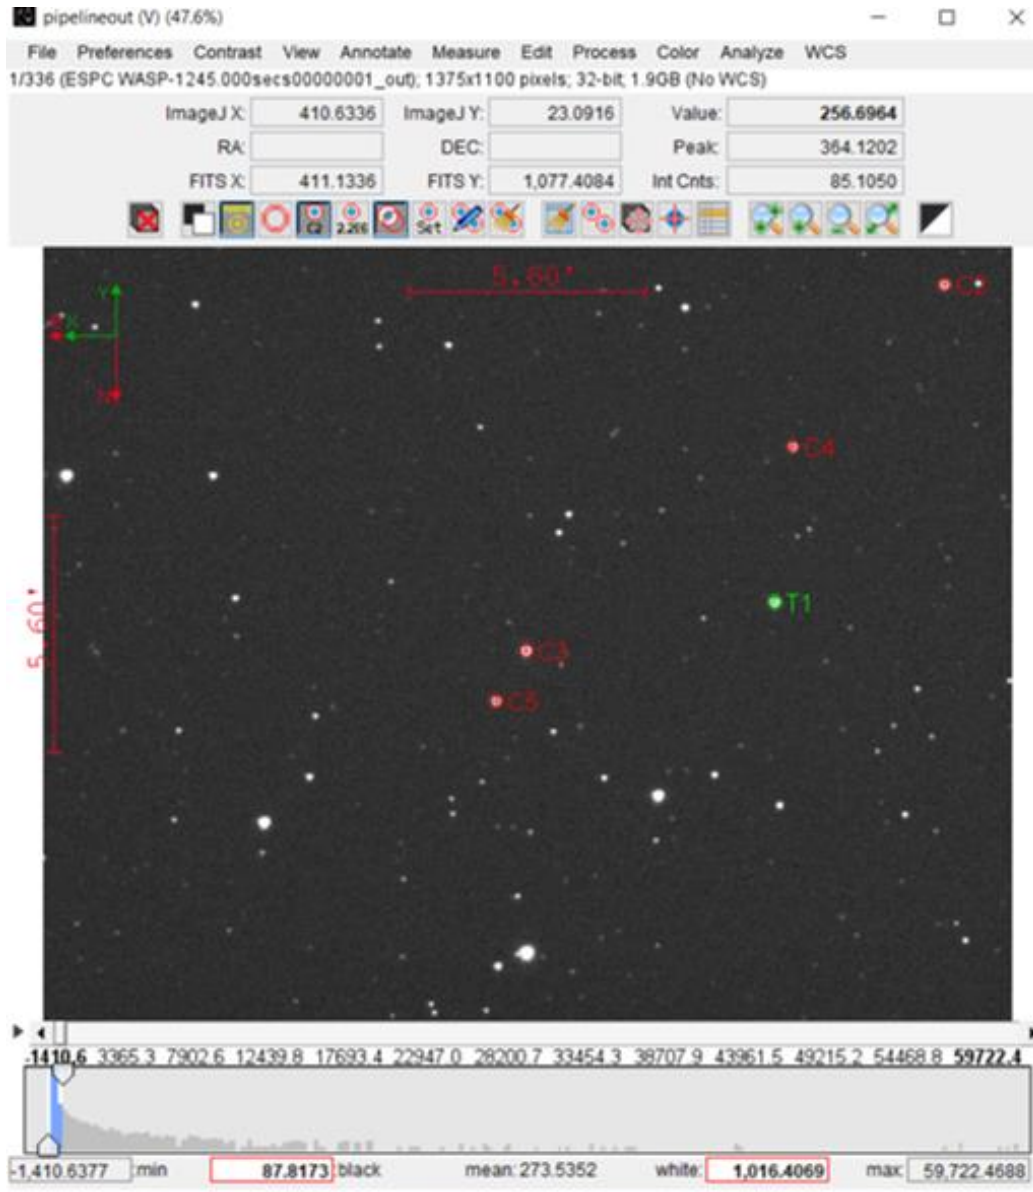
pipelineout (V) (47.6%)

File Preferences Contrast View Annotate Measure Edit Process Color Analyze WCS

1/336 (ESPC WASP-1245.000secs00000001_out); 1375x1100 pixels; 32-bit; 1.9GB (No WCS)

| ImageJ X: | 410.6336 | ImageJ Y: | 23.0916 | Value: | 256.6964 |
|---|---|---|---|---|---|
| RA: | | DEC: | | Peak: | 364.1202 |
| FITS X: | 411.1336 | FITS Y: | 1,077.4084 | Int Cnts: | 85.1050 |

2.2E6 Set

5.60'

C2

Y X N

C4

5.60'

T1

C3

C5

-1410.6 3365.3 7902.6 12439.8 17693.4 22947.0 28200.7 33454.3 38707.9 43961.5 49215.2 54468.8 59722.4

-1,410.6377 min 87.8173 black mean: 273.5352 white: 1,016.4069 max: 59,722.4688